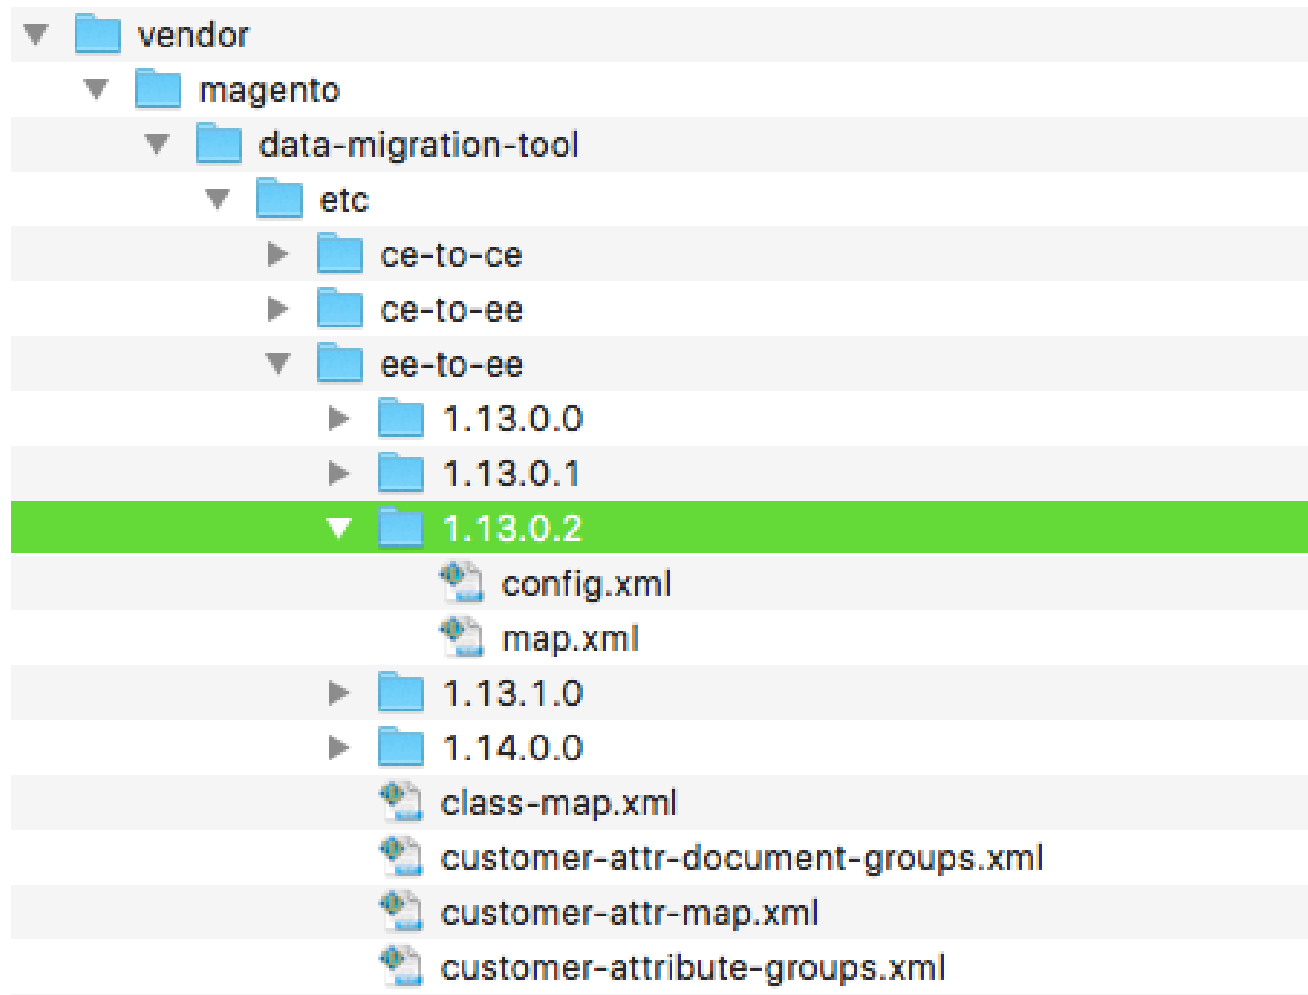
vendor
magento
data-migration-tool
etc
ce-to-ce
ce-to-ee
ee-to-ee
1.13.0.0
1.13.0.1
1.13.0.2
config.xml
map.xml
1.13.1.0
1.14.0.0
class-map.xml
customer-attr-document-groups.xml
customer-attr-map.xml
customer-attribute-groups.xml